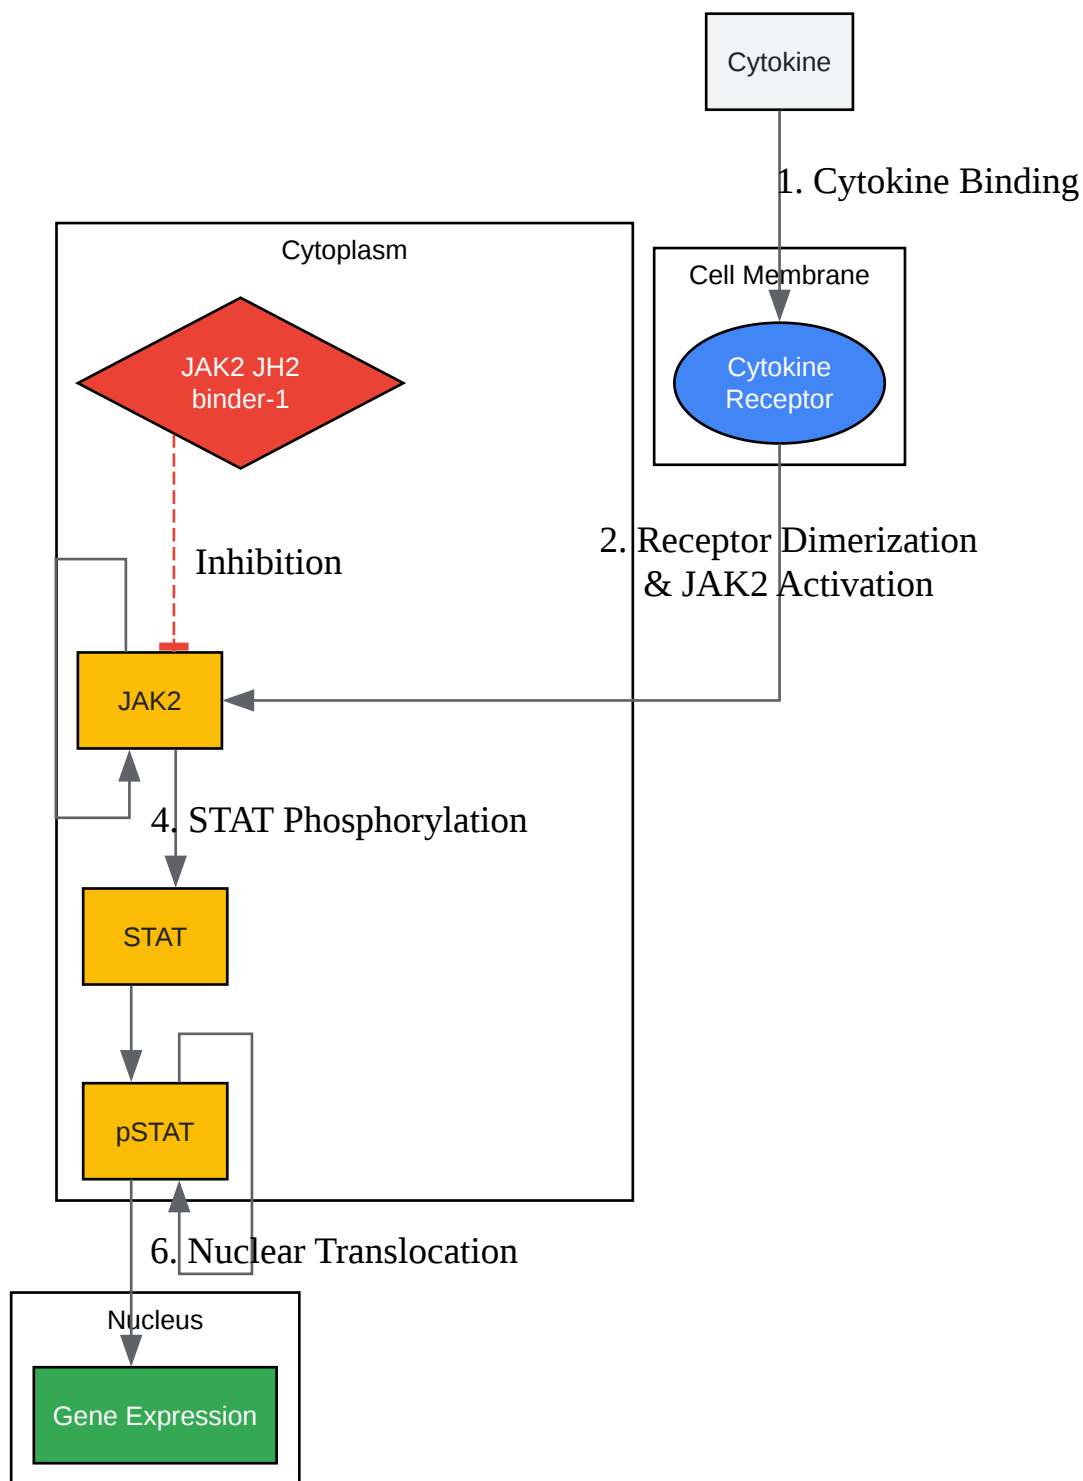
Cytokine

1. Cytokine Binding

Cytoplasm

Cell Membrane

JAK2 JH2 binder-1

Cytokine Receptor

Inhibition

2. Receptor Dimerization & JAK2 Activation

JAK2

4. STAT Phosphorylation

STAT

pSTAT

6. Nuclear Translocation

Nucleus

Gene Expression